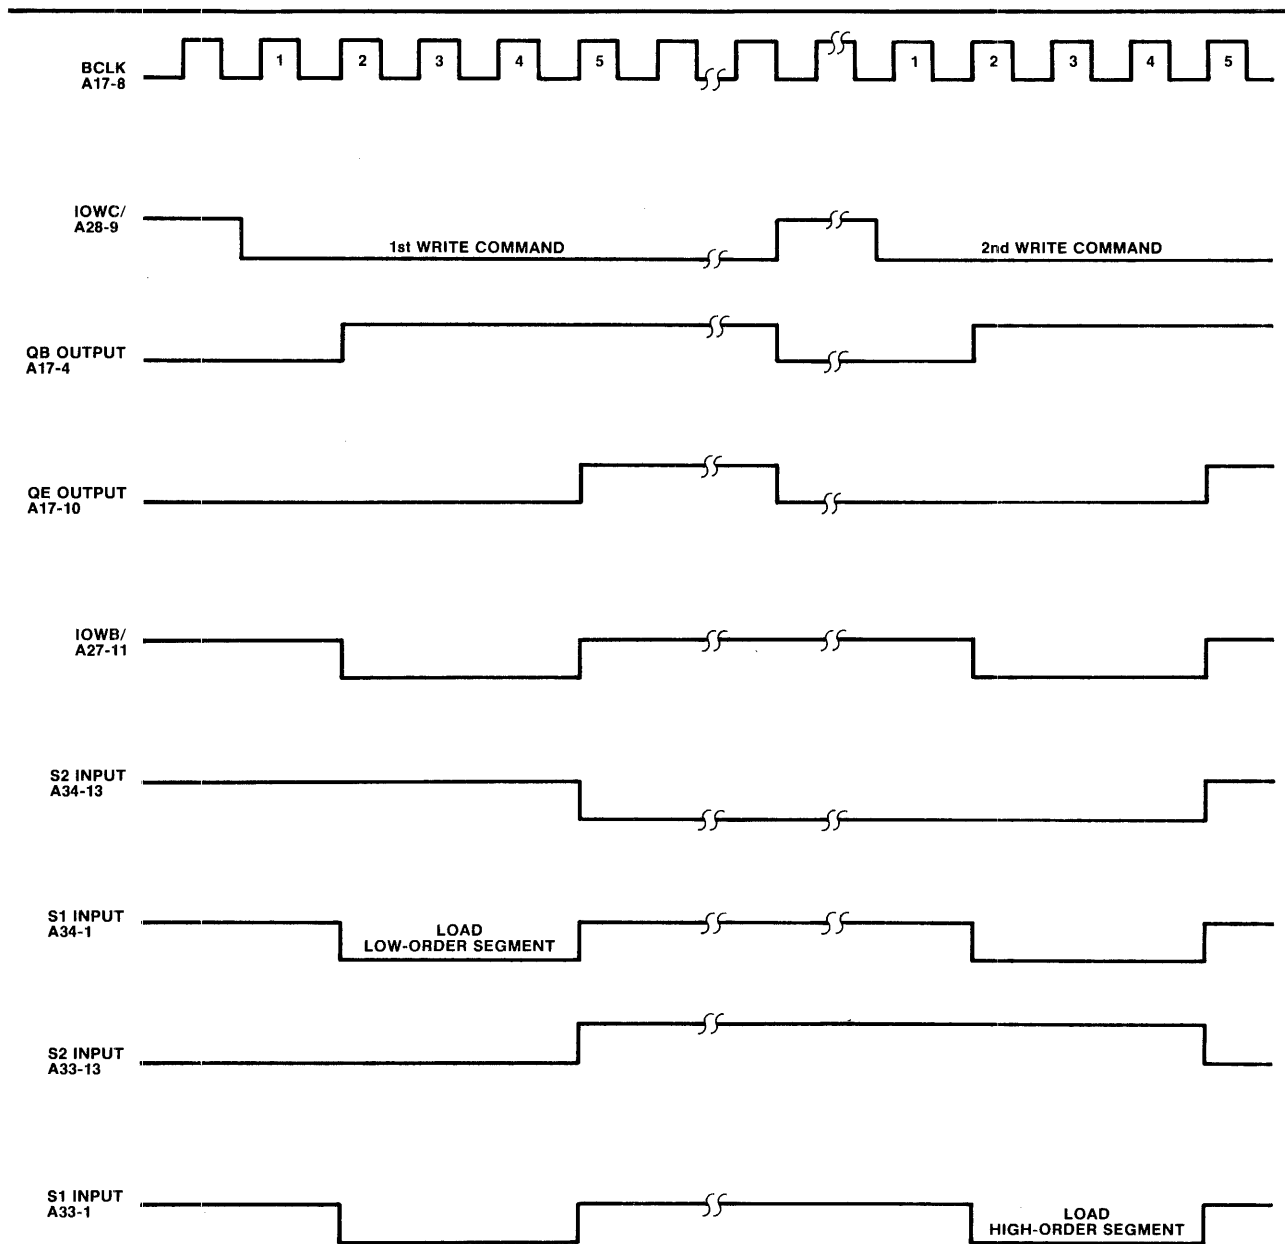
BCLK
A17-8

1
2
3
4
5
1
2
3
4
5

IOWC/
A28-9

1st WRITE COMMAND

2nd WRITE COMMAND

QB OUTPUT
A17-4

QE OUTPUT
A17-10

IOWB/
A27-11

S2 INPUT
A34-13

S1 INPUT
A34-1

LOAD
LOW-ORDER SEGMENT

S2 INPUT
A33-13

S1 INPUT
A33-1

LOAD
HIGH-ORDER SEGMENT